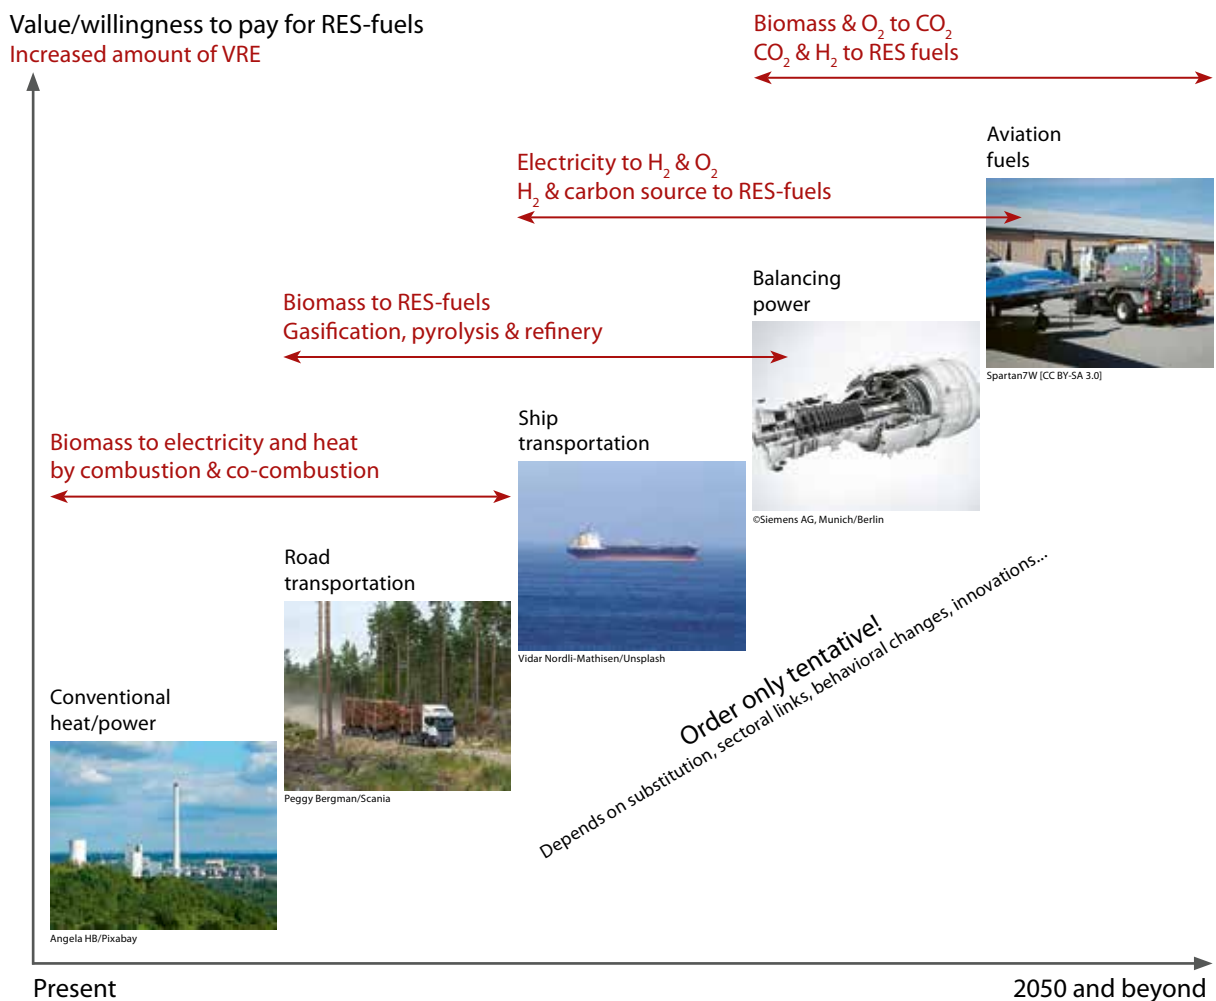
Value/willingness to pay for RES-fuels
Increased amount of VRE

Biomass & $O_2$ to $CO_2$
$CO_2$ & $H_2$ to RES fuels

Aviation fuels

Electricity to $H_2$ & $O_2$
$H_2$ & carbon source to RES-fuels

Spartan7W [CC BY-SA 3.0]

Balancing power

Biomass to RES-fuels
Gasification, pyrolysis & refinery

©Siemens AG, Munich/Berlin

Ship transportation

Biomass to electricity and heat by combustion & co-combustion

Vidar Nordli-Mathisen/Unsplash

Road transportation

Peggy Bergman/Scania

Order only tentative!
Depends on substitution, sectoral links, behavioral changes, innovations...

Conventional heat/power

Angela HB/Pixabay

Present

2050 and beyond